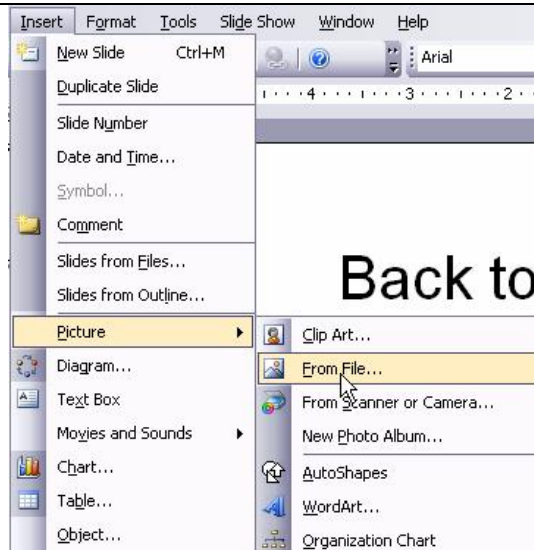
Insert Format Tools Slide Show Window Help

Arial

4 3 2

New Slide Ctrl+M
Duplicate Slide
Slide Number
Date and Time...
Symbol...
Comment
Slides from Files...
Slides from Outline...
Picture
Diagram...
Text Box
Movies and Sounds
Chart...
Table...
Object...

Back to

Clip Art...
From File...
From Scanner or Camera...
New Photo Album...
AutoShapes
WordArt...
Organization Chart